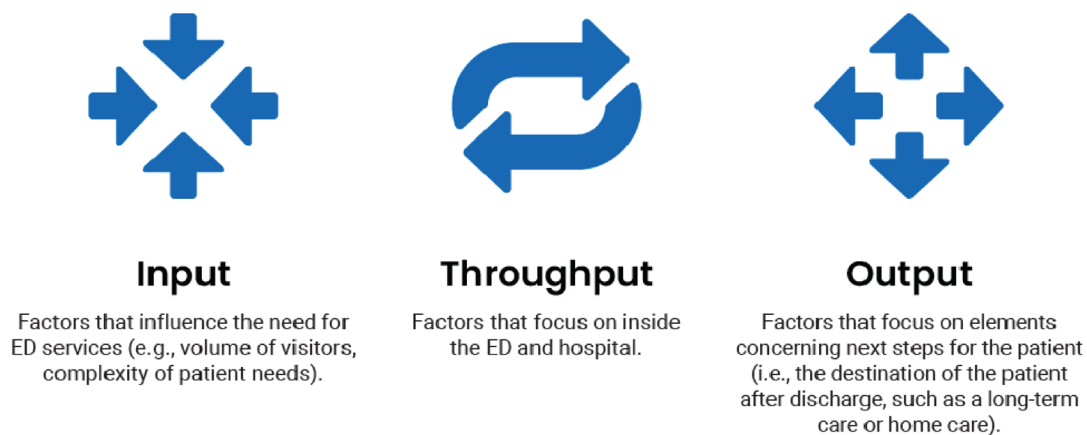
Input

Factors that influence the need for ED services (e.g., volume of visitors, complexity of patient needs).

Throughput

Factors that focus on inside the ED and hospital.

Output

Factors that focus on elements concerning next steps for the patient (i.e., the destination of the patient after discharge, such as a long-term care or home care).